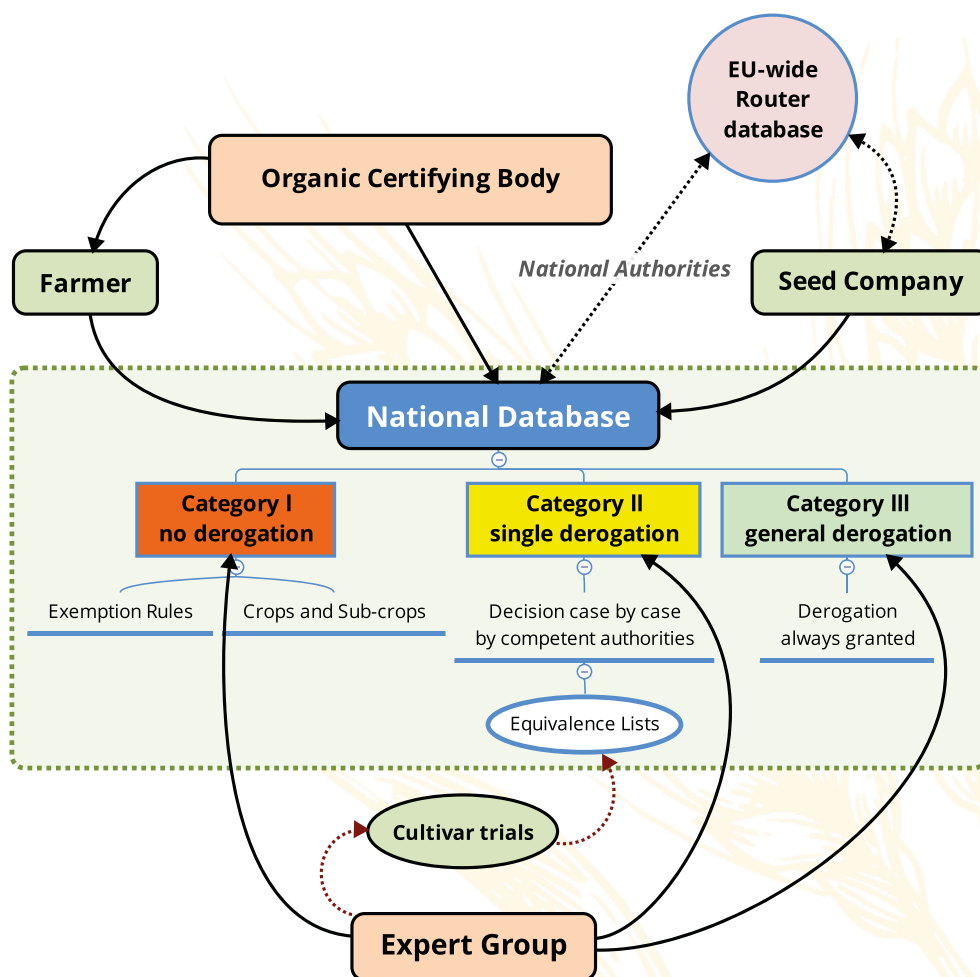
EU-wide Router database

Organic Certifying Body

National Authorities

Farmer

Seed Company

National Database

Category I no derogation

Category II single derogation

Category III general derogation

Exemption Rules

Crops and Sub-crops

Decision case by case by competent authorities

Derogation always granted

Equivalence Lists

Cultivar trials

Expert Group